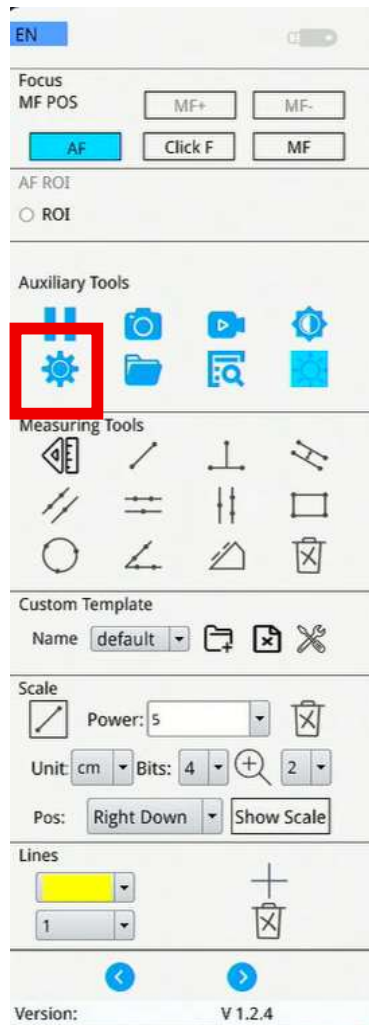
EN

Focus
MF POS
MF+
MF-
AF
Click F
MF

AF ROI
ROI

Auxiliary Tools

Measuring Tools

Custom Template
Name default

Scale
Power: 5
Unit: cm Bits: 4 2
Pos: Right Down Show Scale

Lines
1

Version: V 1.2.4